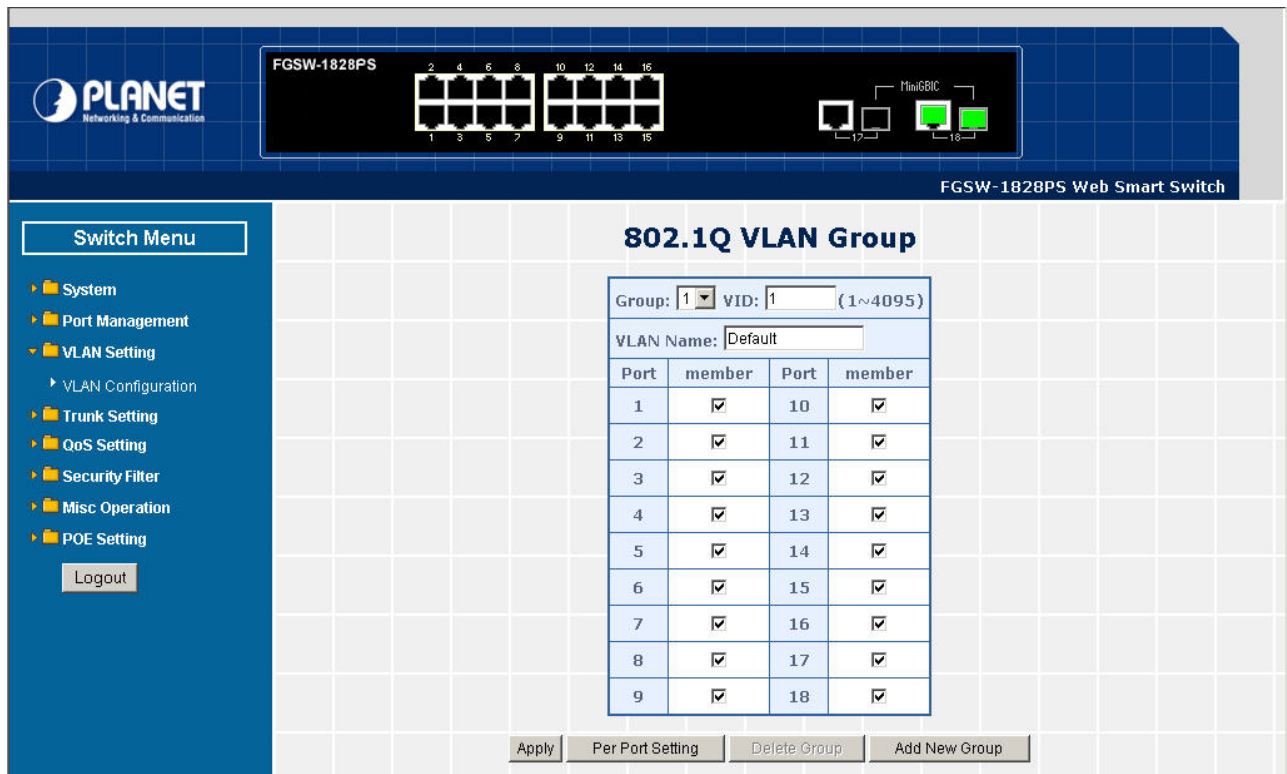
PLANET
Networking & Communication

FGSW-1828PS

2 4 6 8 10 12 14 16
1 3 5 7 9 11 13 15

MiniGBIC
17 18

FGSW-1828PS Web Smart Switch

Switch Menu

System
Port Management
VLAN Setting
VLAN Configuration
Trunk Setting
QoS Setting
Security Filter
Misc Operation
POE Setting

Logout

802.1Q VLAN Group

Group: 1 VID: 1 (1~4095)

VLAN Name: Default

| Port | member | Port | member |
|---|---|---|---|
| 1 | ☑ | 10 | ☑ |
| 2 | ☑ | 11 | ☑ |
| 3 | ☑ | 12 | ☑ |
| 4 | ☑ | 13 | ☑ |
| 5 | ☑ | 14 | ☑ |
| 6 | ☑ | 15 | ☑ |
| 7 | ☑ | 16 | ☑ |
| 8 | ☑ | 17 | ☑ |
| 9 | ☑ | 18 | ☑ |

Apply Per Port Setting Delete Group Add New Group